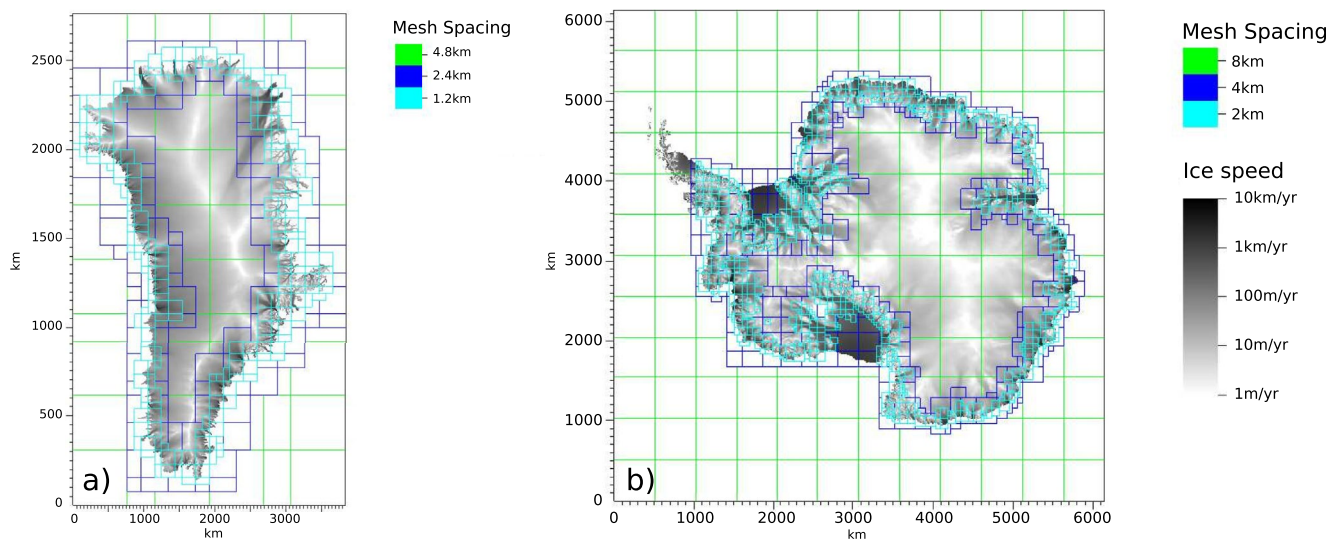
Mesh Spacing
4.8km
2.4km
1.2km

2500
2000
1500
1000
500
0
km
0 1000 2000 3000
km
a)

6000
5000
4000
3000
2000
1000
0
km
0 1000 2000 3000 4000 5000 6000
km
b)

Mesh Spacing
8km
4km
2km

Ice speed
10km/yr
1km/yr
100m/yr
10m/yr
1m/yr